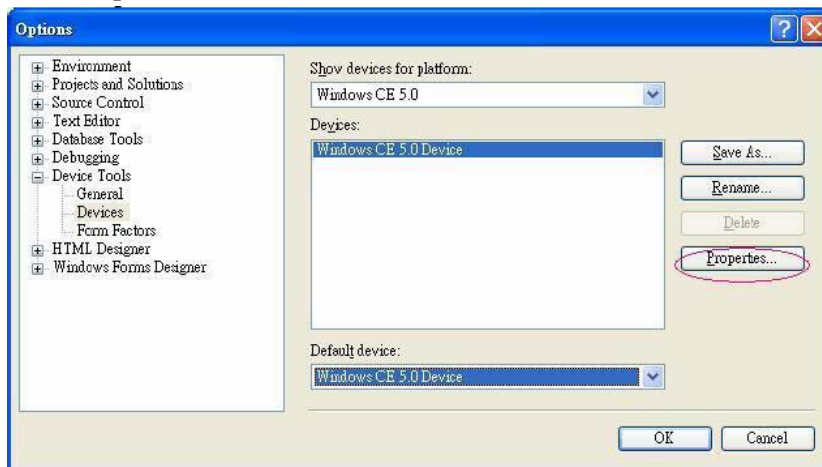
Options

Environment
Projects and Solutions
Source Control
Text Editor
Database Tools
Debugging
Device Tools
General
Devices
Form Factors
HTML Designer
Windows Forms Designer

Show devices for platform:
Windows CE 5.0

Devices:
Windows CE 5.0 Device

Save As...
Rename...
Delete
Properties...

Default device:
Windows CE 5.0 Device

OK
Cancel